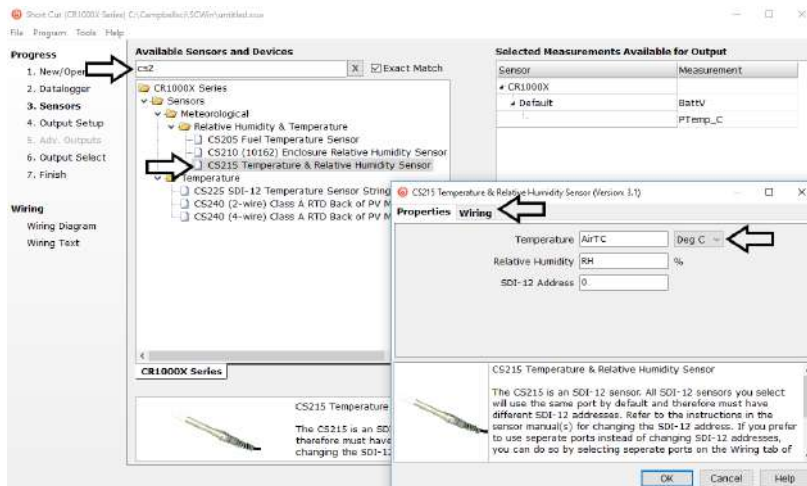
Short Cut (CR1000X Series) C:\Campbellsci\SCWin\untitled.scw

File Program Tools Help

Progress
1. New/Open
2. Datalogger
3. Sensors
4. Output Setup
5. Adv. Outputs
6. Output Select
7. Finish

Wiring
Wiring Diagram
Wiring Text

Available Sensors and Devices
cs2
X
Exact Match

CR1000X Series
Sensors
Meteorological
Relative Humidity & Temperature
CS205 Fuel Temperature Sensor
CS210 (10162) Enclosure Relative Humidity Sensor
CS215 Temperature & Relative Humidity Sensor
Temperature
CS225 SDI-12 Temperature Sensor String
CS240 (2-wire) Class A RTD Back of PV M
CS240 (4-wire) Class A RTD Back of PV M

CR1000X Series

CS215 Temperature
The CS215 is an SD
therefore must have
changing the SDI-12

Selected Measurements Available for Output

| Sensor | Measurement |
|---|---|
| CR1000X | |
| Default | BattV |
| | PTemp_C |

CS215 Temperature & Relative Humidity Sensor (Version: 3.1)

Properties Wiring

Temperature AirTC Deg C
Relative Humidity RH %
SDI-12 Address 0

CS215 Temperature & Relative Humidity Sensor

The CS215 is an SDI-12 sensor. All SDI-12 sensors you select will use the same port by default and therefore must have different SDI-12 addresses. Refer to the instructions in the sensor manual(s) for changing the SDI-12 address. If you prefer to use seperate ports instead of changing SDI-12 addresses, you can do so by selecting seperate ports on the Wiring tab of

OK Cancel Help